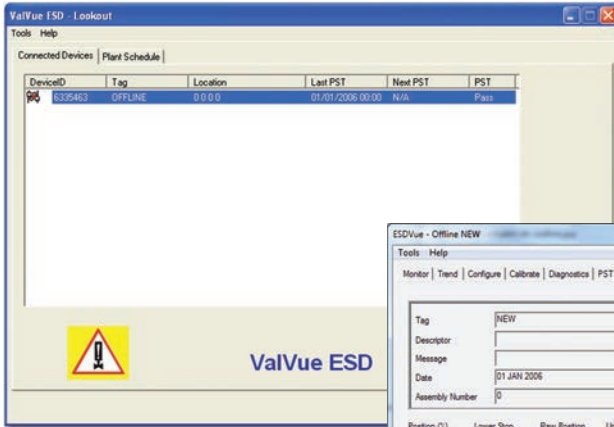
ValVue ESD - Lookout

Tools Help

Connected Devices | Plant Schedule

| DeviceID | Tag | Location | Last PST | Next PST | PST |
|---|---|---|---|---|---|
| 6335463 | OFFLINE | 0.0.0.0 | 01/01/2006 00:00 | N/A | Pass |

ValVue ESD

ESDVue - Offline NEW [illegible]

Tools Help

Monitor | Trend | Configure | Calibrate | Diagnostics | PST

Tag NEW

Descriptor

Message

Date 01 JAN 2006

Assembly Number 0

Position (%) Lower Stop Raw Position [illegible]